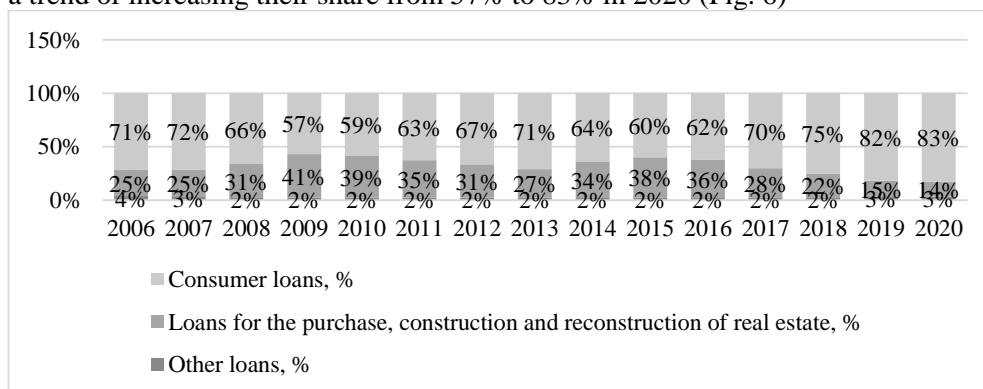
a trend of increasing their share from 57% to 83% in 2020 (Fig. 6)

150%
100%
50%
0%

| | 2006 | 2007 | 2008 | 2009 | 2010 | 2011 | 2012 | 2013 | 2014 | 2015 | 2016 | 2017 | 2018 | 2019 | 2020 |
|---|---|---|---|---|---|---|---|---|---|---|---|---|---|---|---|
| Consumer loans, % | 71% | 72% | 66% | 57% | 59% | 63% | 67% | 71% | 64% | 60% | 62% | 70% | 75% | 82% | 83% |
| Loans for the purchase, construction and reconstruction of real estate, % | 25% | 25% | 31% | 41% | 39% | 35% | 31% | 27% | 34% | 38% | 36% | 28% | 22% | 15% | 14% |
| Other loans, % | 4% | 3% | 2% | 2% | 2% | 2% | 2% | 2% | 2% | 2% | 2% | 2% | 2% | 3% | 3% |

Consumer loans, %
Loans for the purchase, construction and reconstruction of real estate, %
Other loans, %